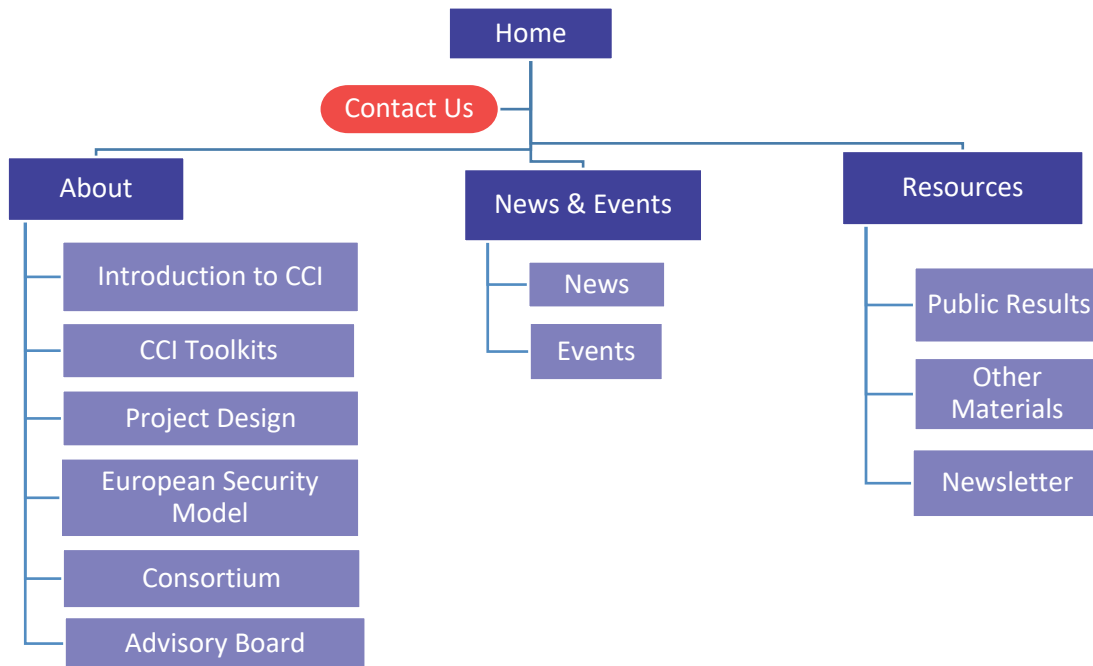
Home

Contact Us

About

Introduction to CCI

CCI Toolkits

Project Design

European Security Model

Consortium

Advisory Board

News & Events

News

Events

Resources

Public Results

Other Materials

Newsletter